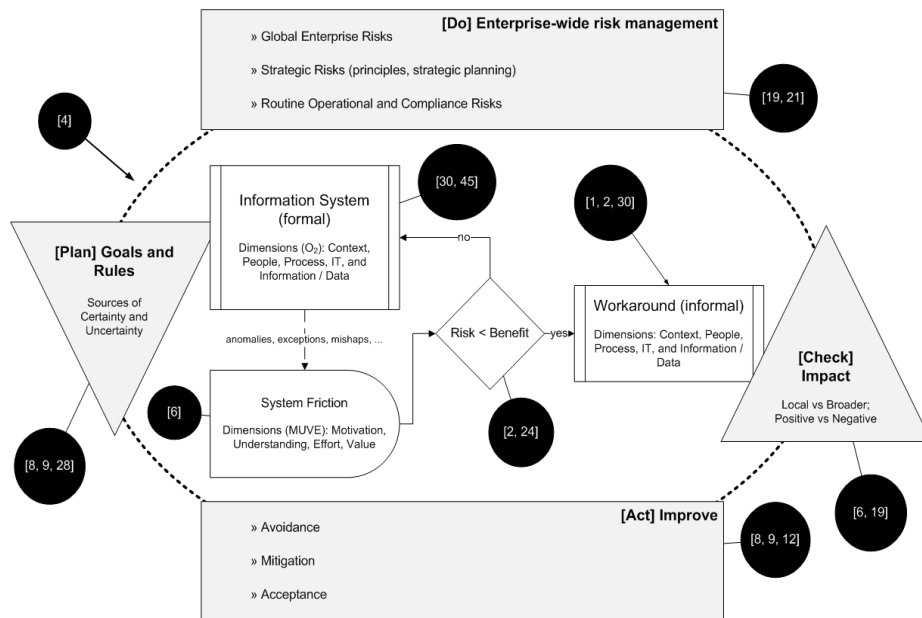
[Do] Enterprise-wide risk management

» Global Enterprise Risks

» Strategic Risks (principles, strategic planning)

» Routine Operational and Compliance Risks

[19, 21]

[4]

Information System (formal)

Dimensions ($O_2$): Context, People, Process, IT, and Information / Data

[30, 45]

[1, 2, 30]

no

[Plan] Goals and Rules

Sources of Certainty and Uncertainty

anomalies, exceptions, mishaps, ...

Risk < Benefit

yes

Workaround (informal)

Dimensions: Context, People, Process, IT, and Information / Data

[Check] Impact

Local vs Broader; Positive vs Negative

[6]

System Friction

Dimensions (MUVE): Motivation, Understanding, Effort, Value

[2, 24]

[8, 9, 28]

[6, 19]

[Act] Improve

» Avoidance

» Mitigation

» Acceptance

[8, 9, 12]